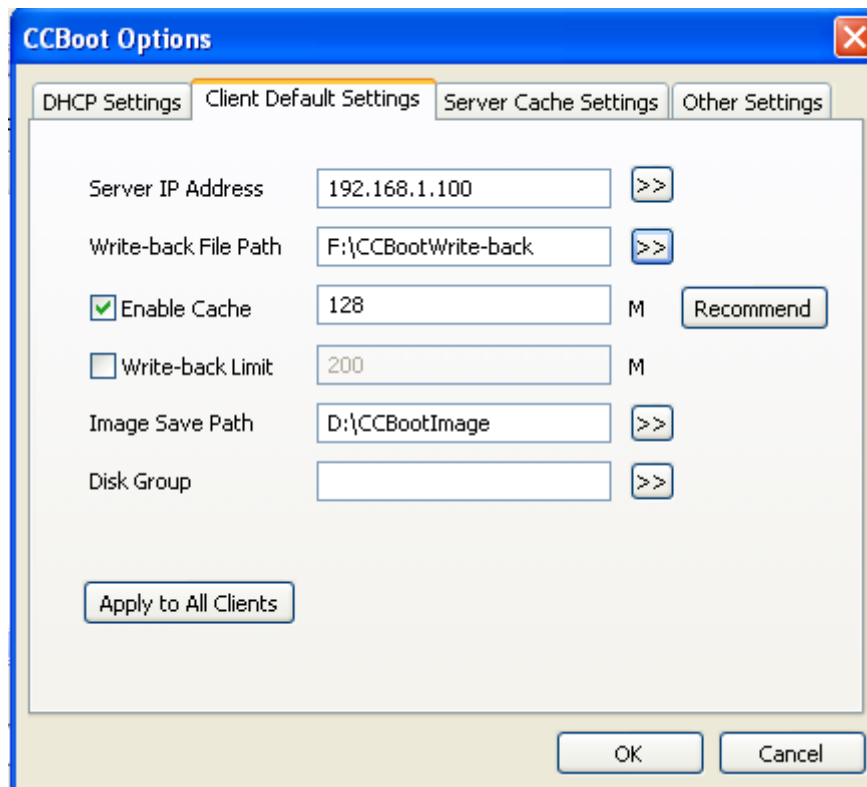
CCBoot Options

DHCP Settings | Client Default Settings | Server Cache Settings | Other Settings

Server IP Address 192.168.1.100 >>

Write-back File Path F:\CCBootWrite-back >>

Enable Cache 128 M Recommend

Write-back Limit 200 M

Image Save Path D:\CCBootImage >>

Disk Group >>

Apply to All Clients

OK Cancel